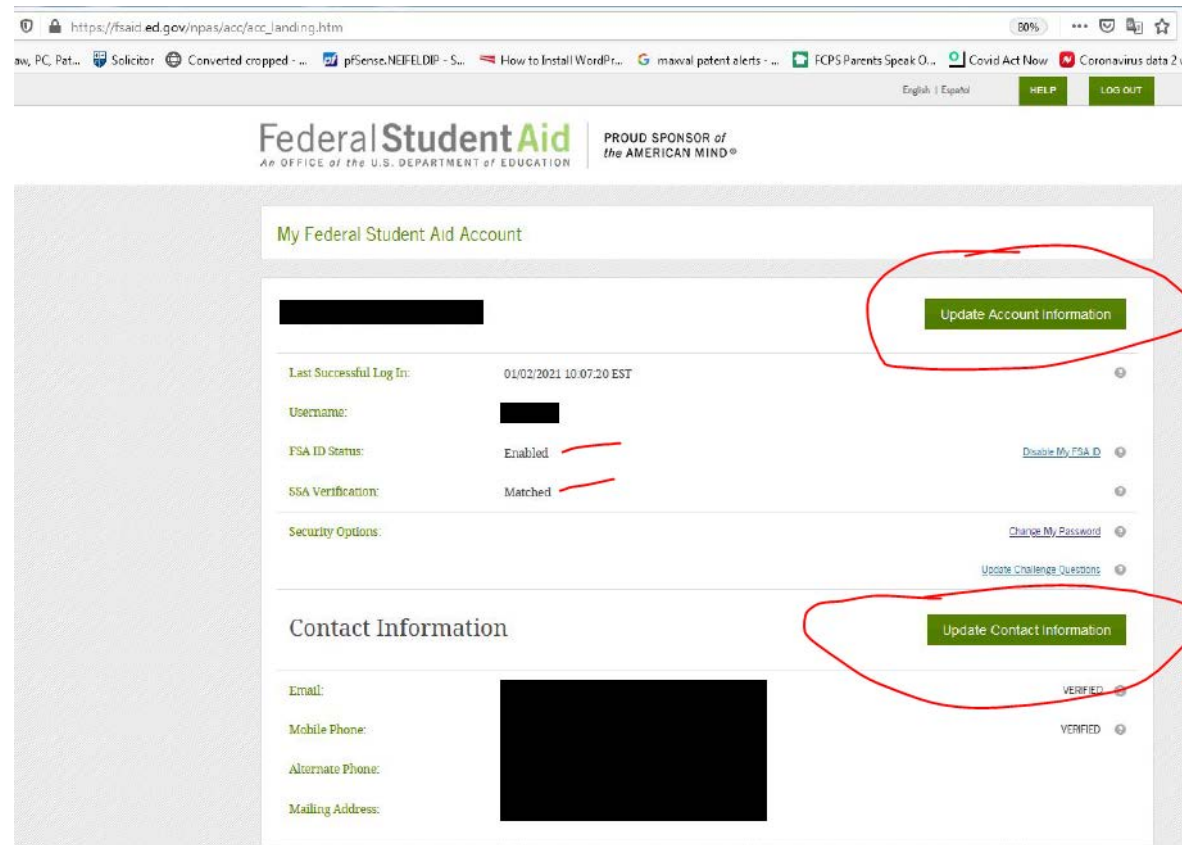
https://fsaid.ed.gov/npas/acc/acc_landing.htm

80%

aw, PC, Pat... Solicitor Converted cropped - ... pfSense.NEIFELDIP - S... How to Install WordPr... maxval patent alerts - ... FCPS Parents Speak O... Covid Act Now Coronavirus data 2

English | Español HELP LOG OUT

Federal Student Aid
An OFFICE of the U.S. DEPARTMENT of EDUCATION

PROUD SPONSOR of the AMERICAN MIND®

My Federal Student Aid Account

Update Account Information

Last Successful Log In: 01/02/2021 10:07:20 EST

Username:

FSA ID Status: Enabled Disable My FSA ID

SSA Verification: Matched

Security Options: Change My Password

Update Challenge Questions

Contact Information

Update Contact Information

Email: VERIFIED

Mobile Phone: VERIFIED

Alternate Phone:

Mailing Address: